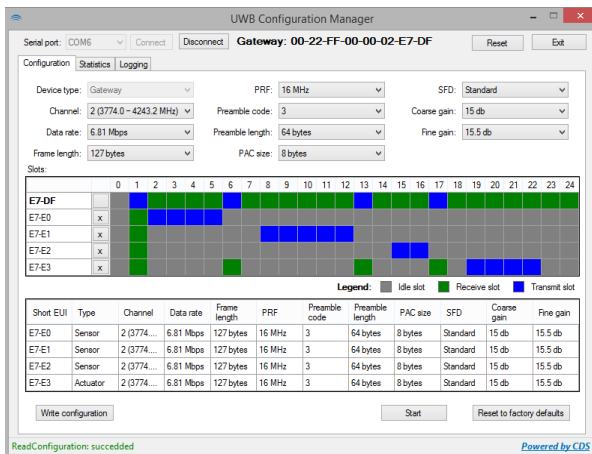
UWB Configuration Manager

Serial port: COM6 Connect Disconnect Gateway: 00-22-FF-00-00-02-E7-DF Reset Exit

Configuration Statistics Logging

Device type: Gateway
Channel: 2 (3774.0 - 4243.2 MHz)
Data rate: 6.81 Mbps
Frame length: 127 bytes
PRF: 16 MHz
Preamble code: 3
Preamble length: 64 bytes
PAC size: 8 bytes
SFD: Standard
Coarse gain: 15 db
Fine gain: 15.5 db

Slots:

| | | 0 | 1 | 2 | 3 | 4 | 5 | 6 | 7 | 8 | 9 | 10 | 11 | 12 | 13 | 14 | 15 | 16 | 17 | 18 | 19 | 20 | 21 | 22 | 23 | 24 |
|---|---|---|---|---|---|---|---|---|---|---|---|---|---|---|---|---|---|---|---|---|---|---|---|---|---|---|
| E7-DF | | | | | | | | | | | | | | | | | | | | | | | | | | |
| E7-E0 | x | | | | | | | | | | | | | | | | | | | | | | | | | |
| E7-E1 | x | | | | | | | | | | | | | | | | | | | | | | | | | |
| E7-E2 | x | | | | | | | | | | | | | | | | | | | | | | | | | |
| E7-E3 | x | | | | | | | | | | | | | | | | | | | | | | | | | |

Legend: Idle slot Receive slot Transmit slot

| Short EUI | Type | Channel | Data rate | Frame length | PRF | Preamble code | Preamble length | PAC size | SFD | Coarse gain | Fine gain |
|---|---|---|---|---|---|---|---|---|---|---|---|
| E7-E0 | Sensor | 2 (3774... | 6.81 Mbps | 127 bytes | 16 MHz | 3 | 64 bytes | 8 bytes | Standard | 15 db | 15.5 db |
| E7-E1 | Sensor | 2 (3774... | 6.81 Mbps | 127 bytes | 16 MHz | 3 | 64 bytes | 8 bytes | Standard | 15 db | 15.5 db |
| E7-E2 | Sensor | 2 (3774... | 6.81 Mbps | 127 bytes | 16 MHz | 3 | 64 bytes | 8 bytes | Standard | 15 db | 15.5 db |
| E7-E3 | Actuator | 2 (3774... | 6.81 Mbps | 127 bytes | 16 MHz | 3 | 64 bytes | 8 bytes | Standard | 15 db | 15.5 db |

Write configuration Start Reset to factory defaults

ReadConfiguration: succeded Powered by CDS